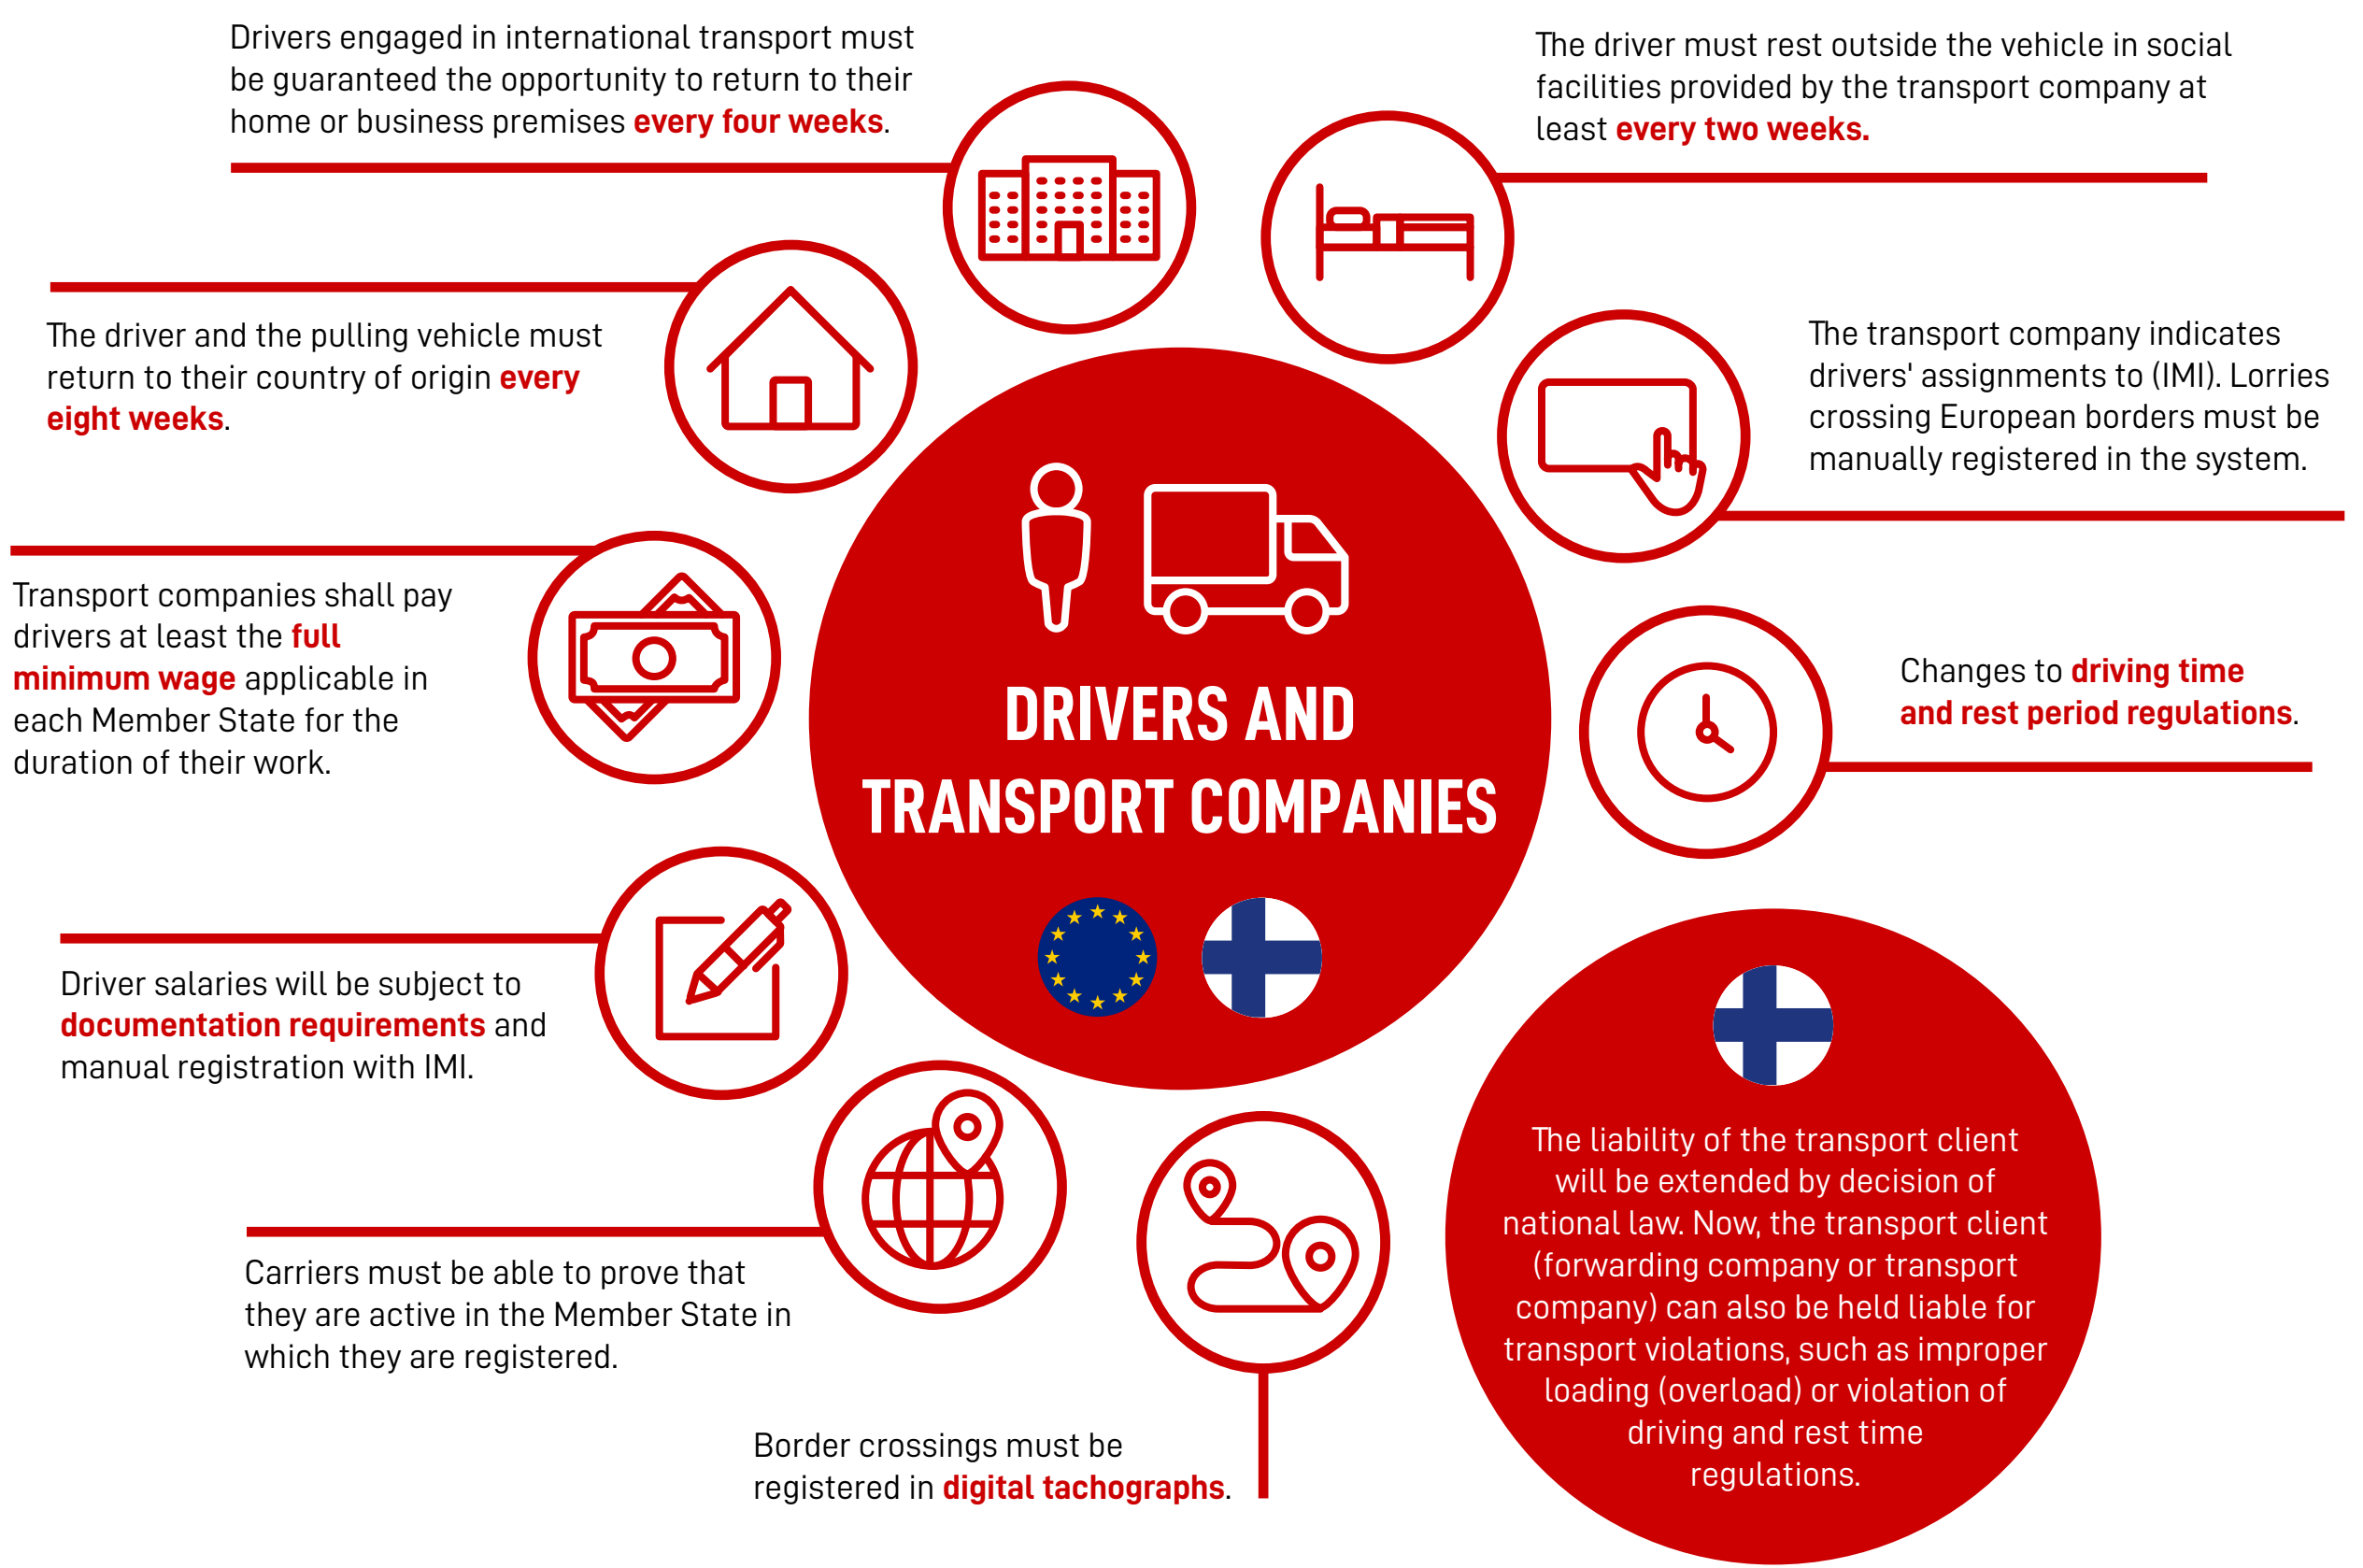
Drivers engaged in international transport must be guaranteed the opportunity to return to their home or business premises every four weeks.

The driver must rest outside the vehicle in social facilities provided by the transport company at least every two weeks.

The driver and the pulling vehicle must return to their country of origin every eight weeks.

The transport company indicates drivers' assignments to (IMI). Lorries crossing European borders must be manually registered in the system.

Transport companies shall pay drivers at least the full minimum wage applicable in each Member State for the duration of their work.

DRIVERS AND TRANSPORT COMPANIES

Changes to driving time and rest period regulations.

Driver salaries will be subject to documentation requirements and manual registration with IMI.

Carriers must be able to prove that they are active in the Member State in which they are registered.

The liability of the transport client will be extended by decision of national law. Now, the transport client (forwarding company or transport company) can also be held liable for transport violations, such as improper loading (overload) or violation of driving and rest time regulations.

Border crossings must be registered in digital tachographs.